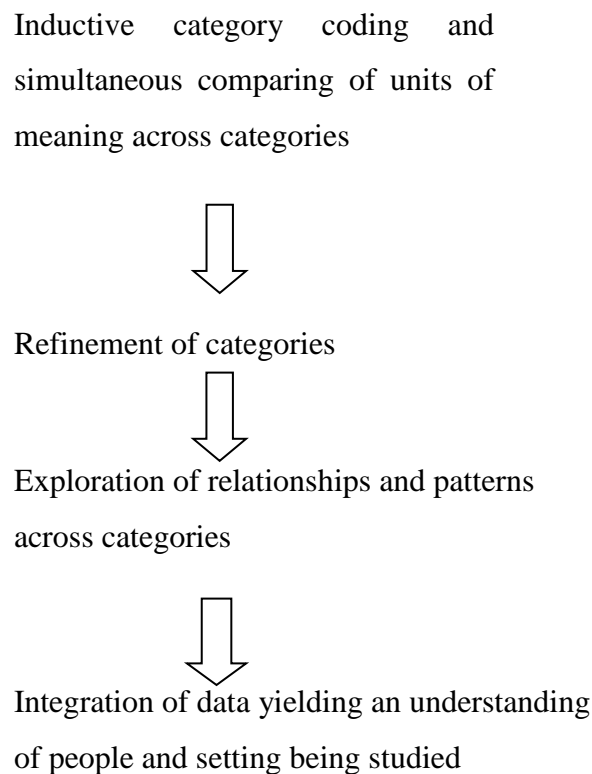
Inductive category coding and simultaneous comparing of units of meaning across categories

Refinement of categories

Exploration of relationships and patterns across categories

Integration of data yielding an understanding of people and setting being studied